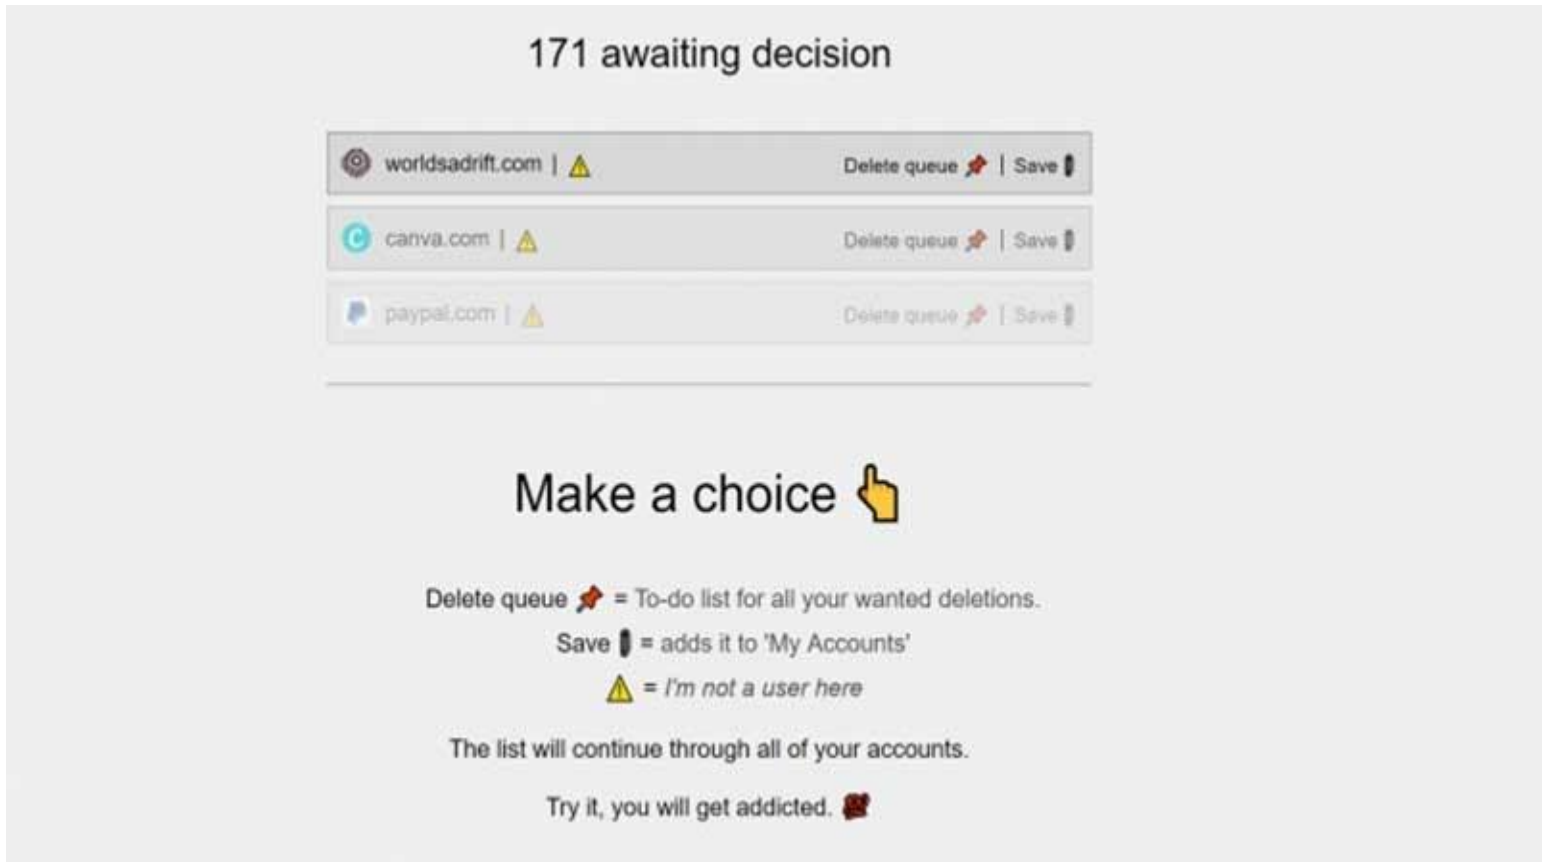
171 awaiting decision

worldsadrift.com | ⚠ Delete queue | Save

canva.com | ⚠ Delete queue | Save

paypal.com | ⚠ Delete queue | Save

Make a choice

Delete queue = To-do list for all your wanted deletions.

Save = adds it to 'My Accounts'

⚠ = I'm not a user here

The list will continue through all of your accounts.

Try it, you will get addicted.